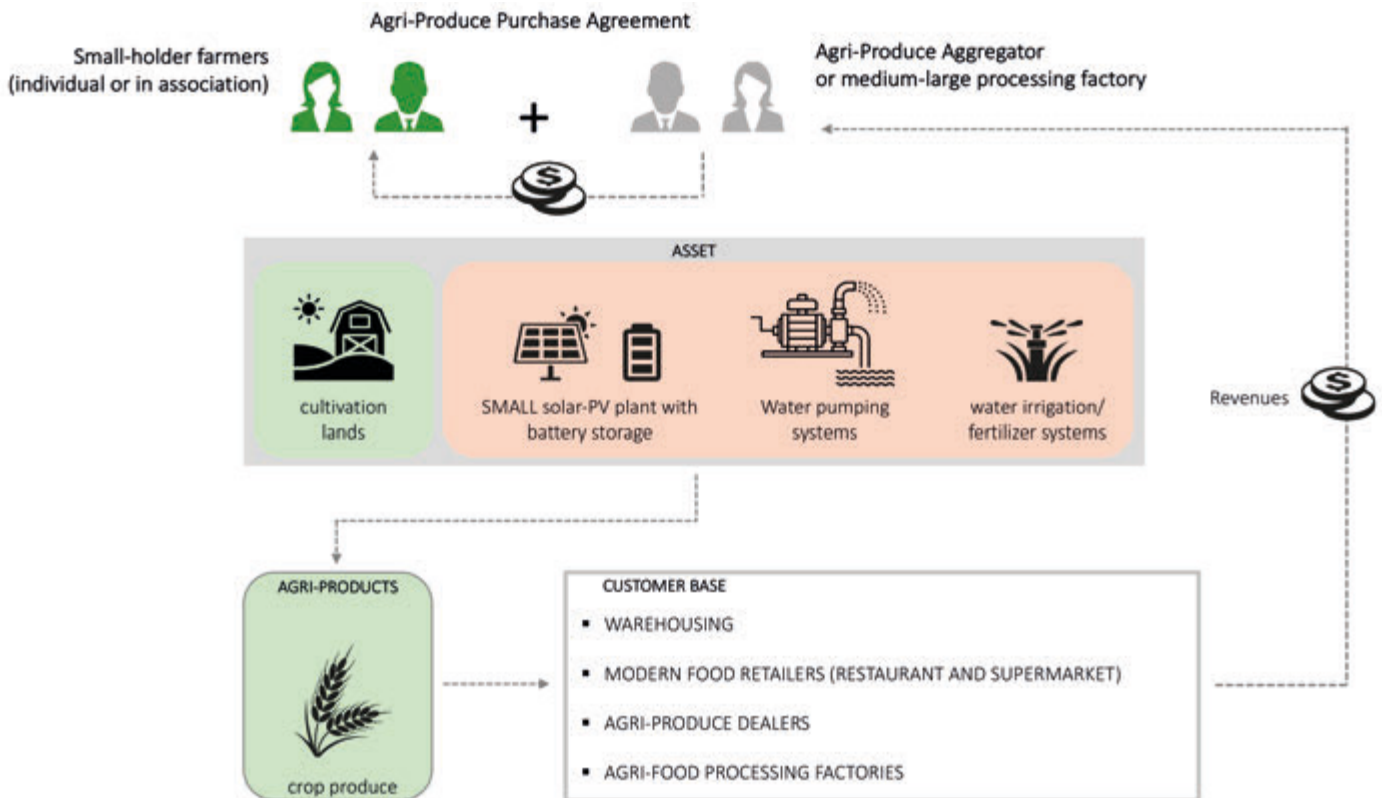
Agri-Produce Purchase Agreement

Small-holder farmers (individual or in association)

+

Agri-Produce Aggregator or medium-large processing factory

ASSET

cultivation lands

SMALL solar-PV plant with battery storage

Water pumping systems

water irrigation/ fertilizer systems

Revenues

AGRI-PRODUCTS

crop produce

CUSTOMER BASE

▪ WAREHOUSING

▪ MODERN FOOD RETAILERS (RESTAURANT AND SUPERMARKET)

▪ AGRI-PRODUCE DEALERS

▪ AGRI-FOOD PROCESSING FACTORIES